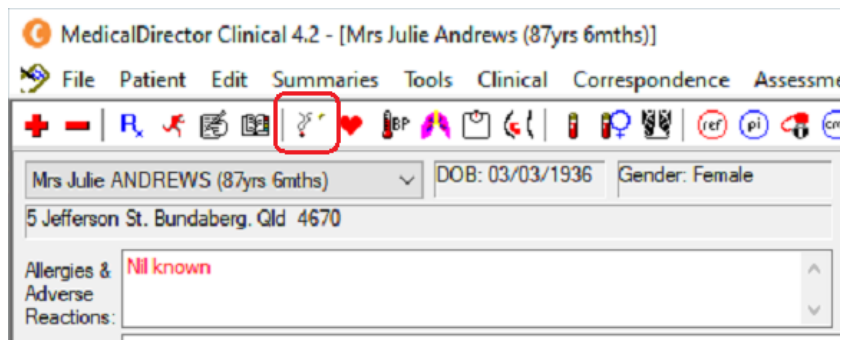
MedicalDirector Clinical 4.2 - [Mrs Julie Andrews (87yrs 6mths)]

File Patient Edit Summaries Tools Clinical Correspondence Assessme

BP ref pi

Mrs Julie ANDREWS (87yrs 6mths)

DOB: 03/03/1936

Gender: Female

5 Jefferson St. Bundaberg, Qld 4670

Allergies & Adverse Reactions:

Nil known